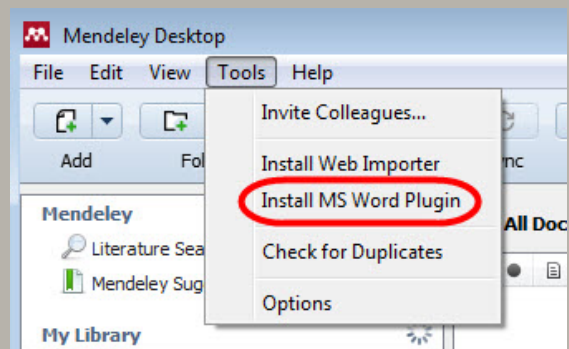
Mendeley Desktop
File Edit View Tools Help
Add Fol
nc
Invite Colleagues...
Install Web Importer
Install MS Word Plugin
Check for Duplicates
Options
Mendeley
Literature Sea
Mendeley Sug
My Library
All Doc